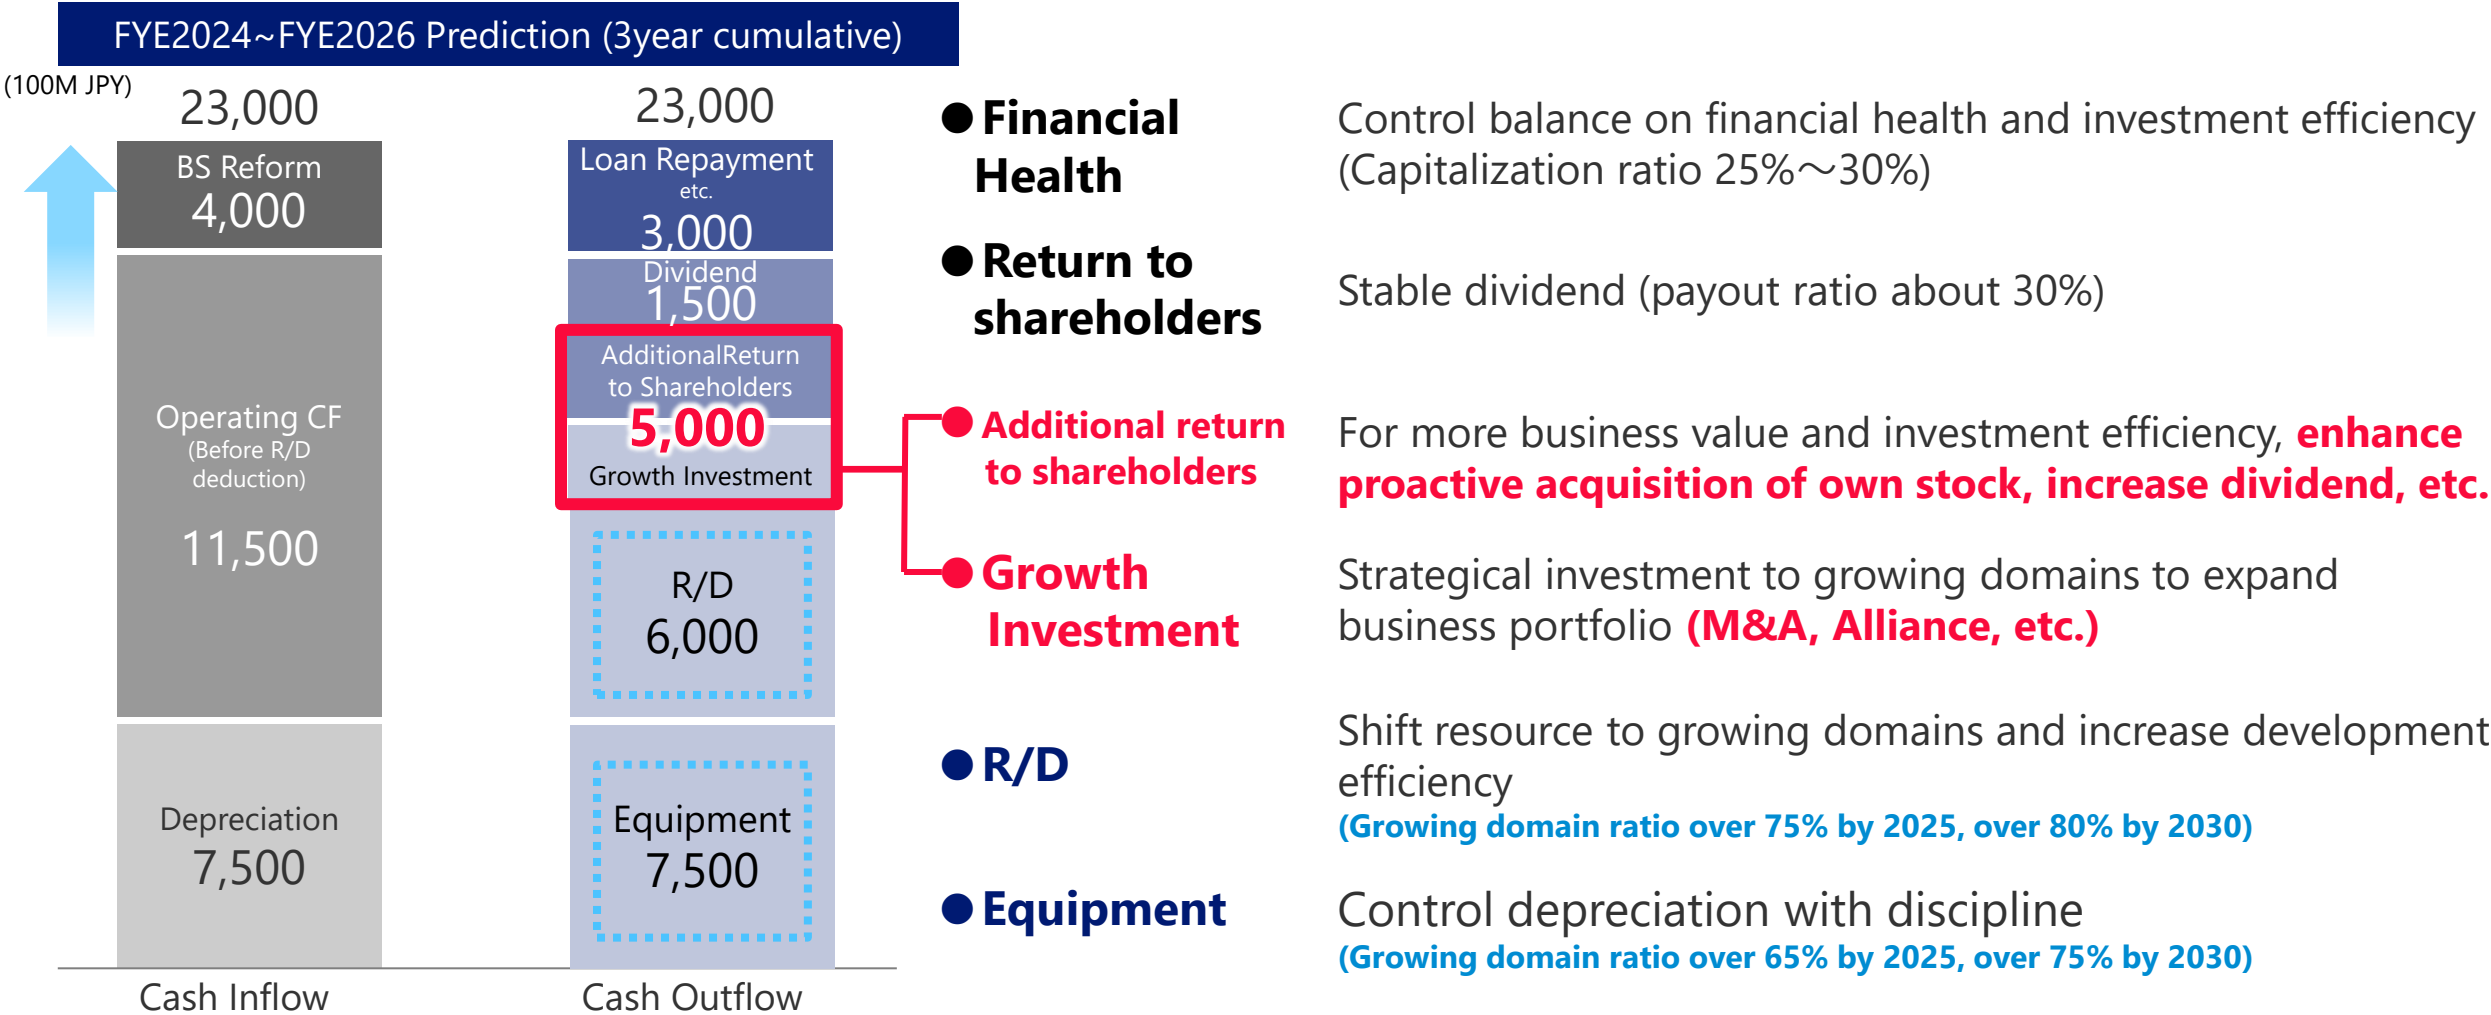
FYE2024~FYE2026 Prediction (3year cumulative)

(100M JPY)

23,000

BS Reform
4,000

Operating CF
(Before R/D deduction)
11,500

Depreciation
7,500

Cash Inflow

23,000

Loan Repayment
etc.
3,000

Dividend
1,500

AdditionalReturn to Shareholders
5,000
Growth Investment

R/D
6,000

Equipment
7,500

Cash Outflow

●Financial Health

Control balance on financial health and investment efficiency (Capitalization ratio 25%～30%)

●Return to shareholders

Stable dividend (payout ratio about 30%)

●Additional return to shareholders

For more business value and investment efficiency, enhance proactive acquisition of own stock, increase dividend, etc.

●Growth Investment

Strategical investment to growing domains to expand business portfolio (M&A, Alliance, etc.)

●R/D

Shift resource to growing domains and increase development efficiency
(Growing domain ratio over 75% by 2025, over 80% by 2030)

●Equipment

Control depreciation with discipline
(Growing domain ratio over 65% by 2025, over 75% by 2030)